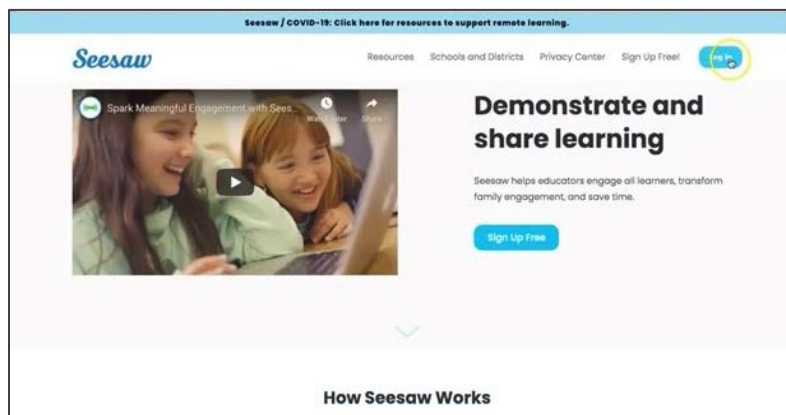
Seesaw / COVID-19: Click here for resources to support remote learning.

Seesaw

Resources Schools and Districts Privacy Center Sign Up Free! Log In

Spark Meaningful Engagement with Sees...

Watch later Share

Demonstrate and share learning

Seesaw helps educators engage all learners, transform family engagement, and save time.

Sign Up Free

How Seesaw Works